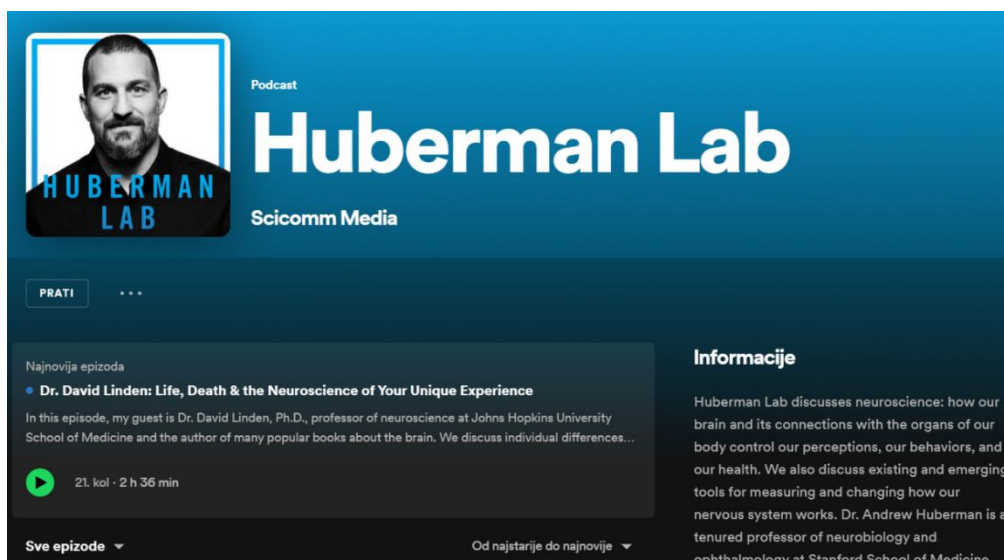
HUBERMAN LAB

Podcast

Huberman Lab

Scicomm Media

PRATI

Najnovija epizoda

Dr. David Linden: Life, Death & the Neuroscience of Your Unique Experience

In this episode, my guest is Dr. David Linden, Ph.D., professor of neuroscience at Johns Hopkins University School of Medicine and the author of many popular books about the brain. We discuss individual differences…

21. kol · 2 h 36 min

Sve epizode

Od najstarije do najnovije

Informacije

Huberman Lab discusses neuroscience: how our brain and its connections with the organs of our body control our perceptions, our behaviors, and our health. We also discuss existing and emerging tools for measuring and changing how our nervous system works. Dr. Andrew Huberman is a tenured professor of neurobiology and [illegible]